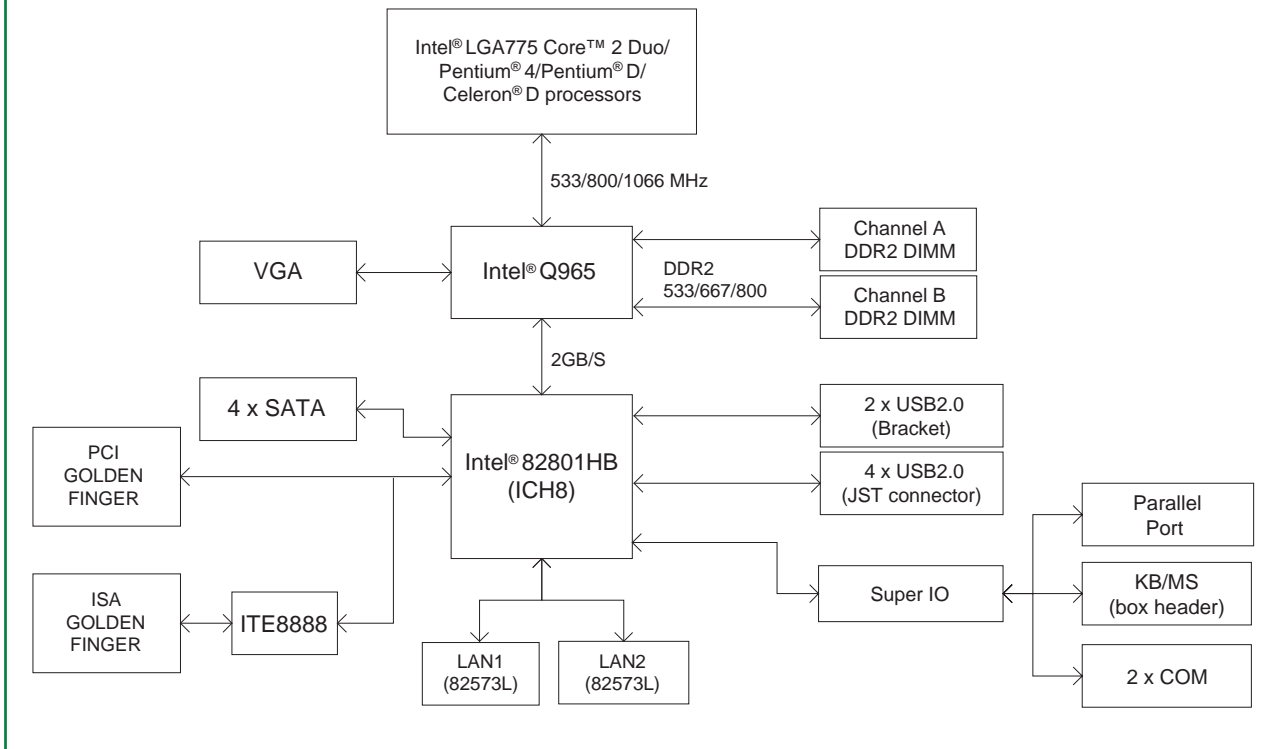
Intel® LGA775 Core™ 2 Duo/ Pentium® 4/Pentium® D/ Celeron® D processors

533/800/1066 MHz

VGA

Intel® Q965

Channel A DDR2 DIMM

DDR2 533/667/800

Channel B DDR2 DIMM

2GB/S

4 x SATA

PCI GOLDEN FINGER

Intel® 82801HB (ICH8)

2 x USB2.0 (Bracket)

4 x USB2.0 (JST connector)

Parallel Port

ISA GOLDEN FINGER

ITE8888

Super IO

KB/MS (box header)

LAN1 (82573L)

LAN2 (82573L)

2 x COM